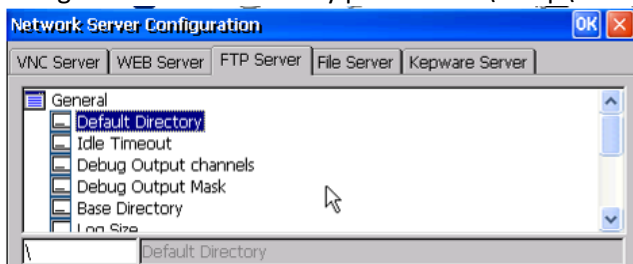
Network Server Configuration
OK

VNC Server | WEB Server | FTP Server | File Server | Kepware Server

General
Default Directory
Idle Timeout
Debug Output channels
Debug Output Mask
Base Directory
Log Size

\
Default Directory